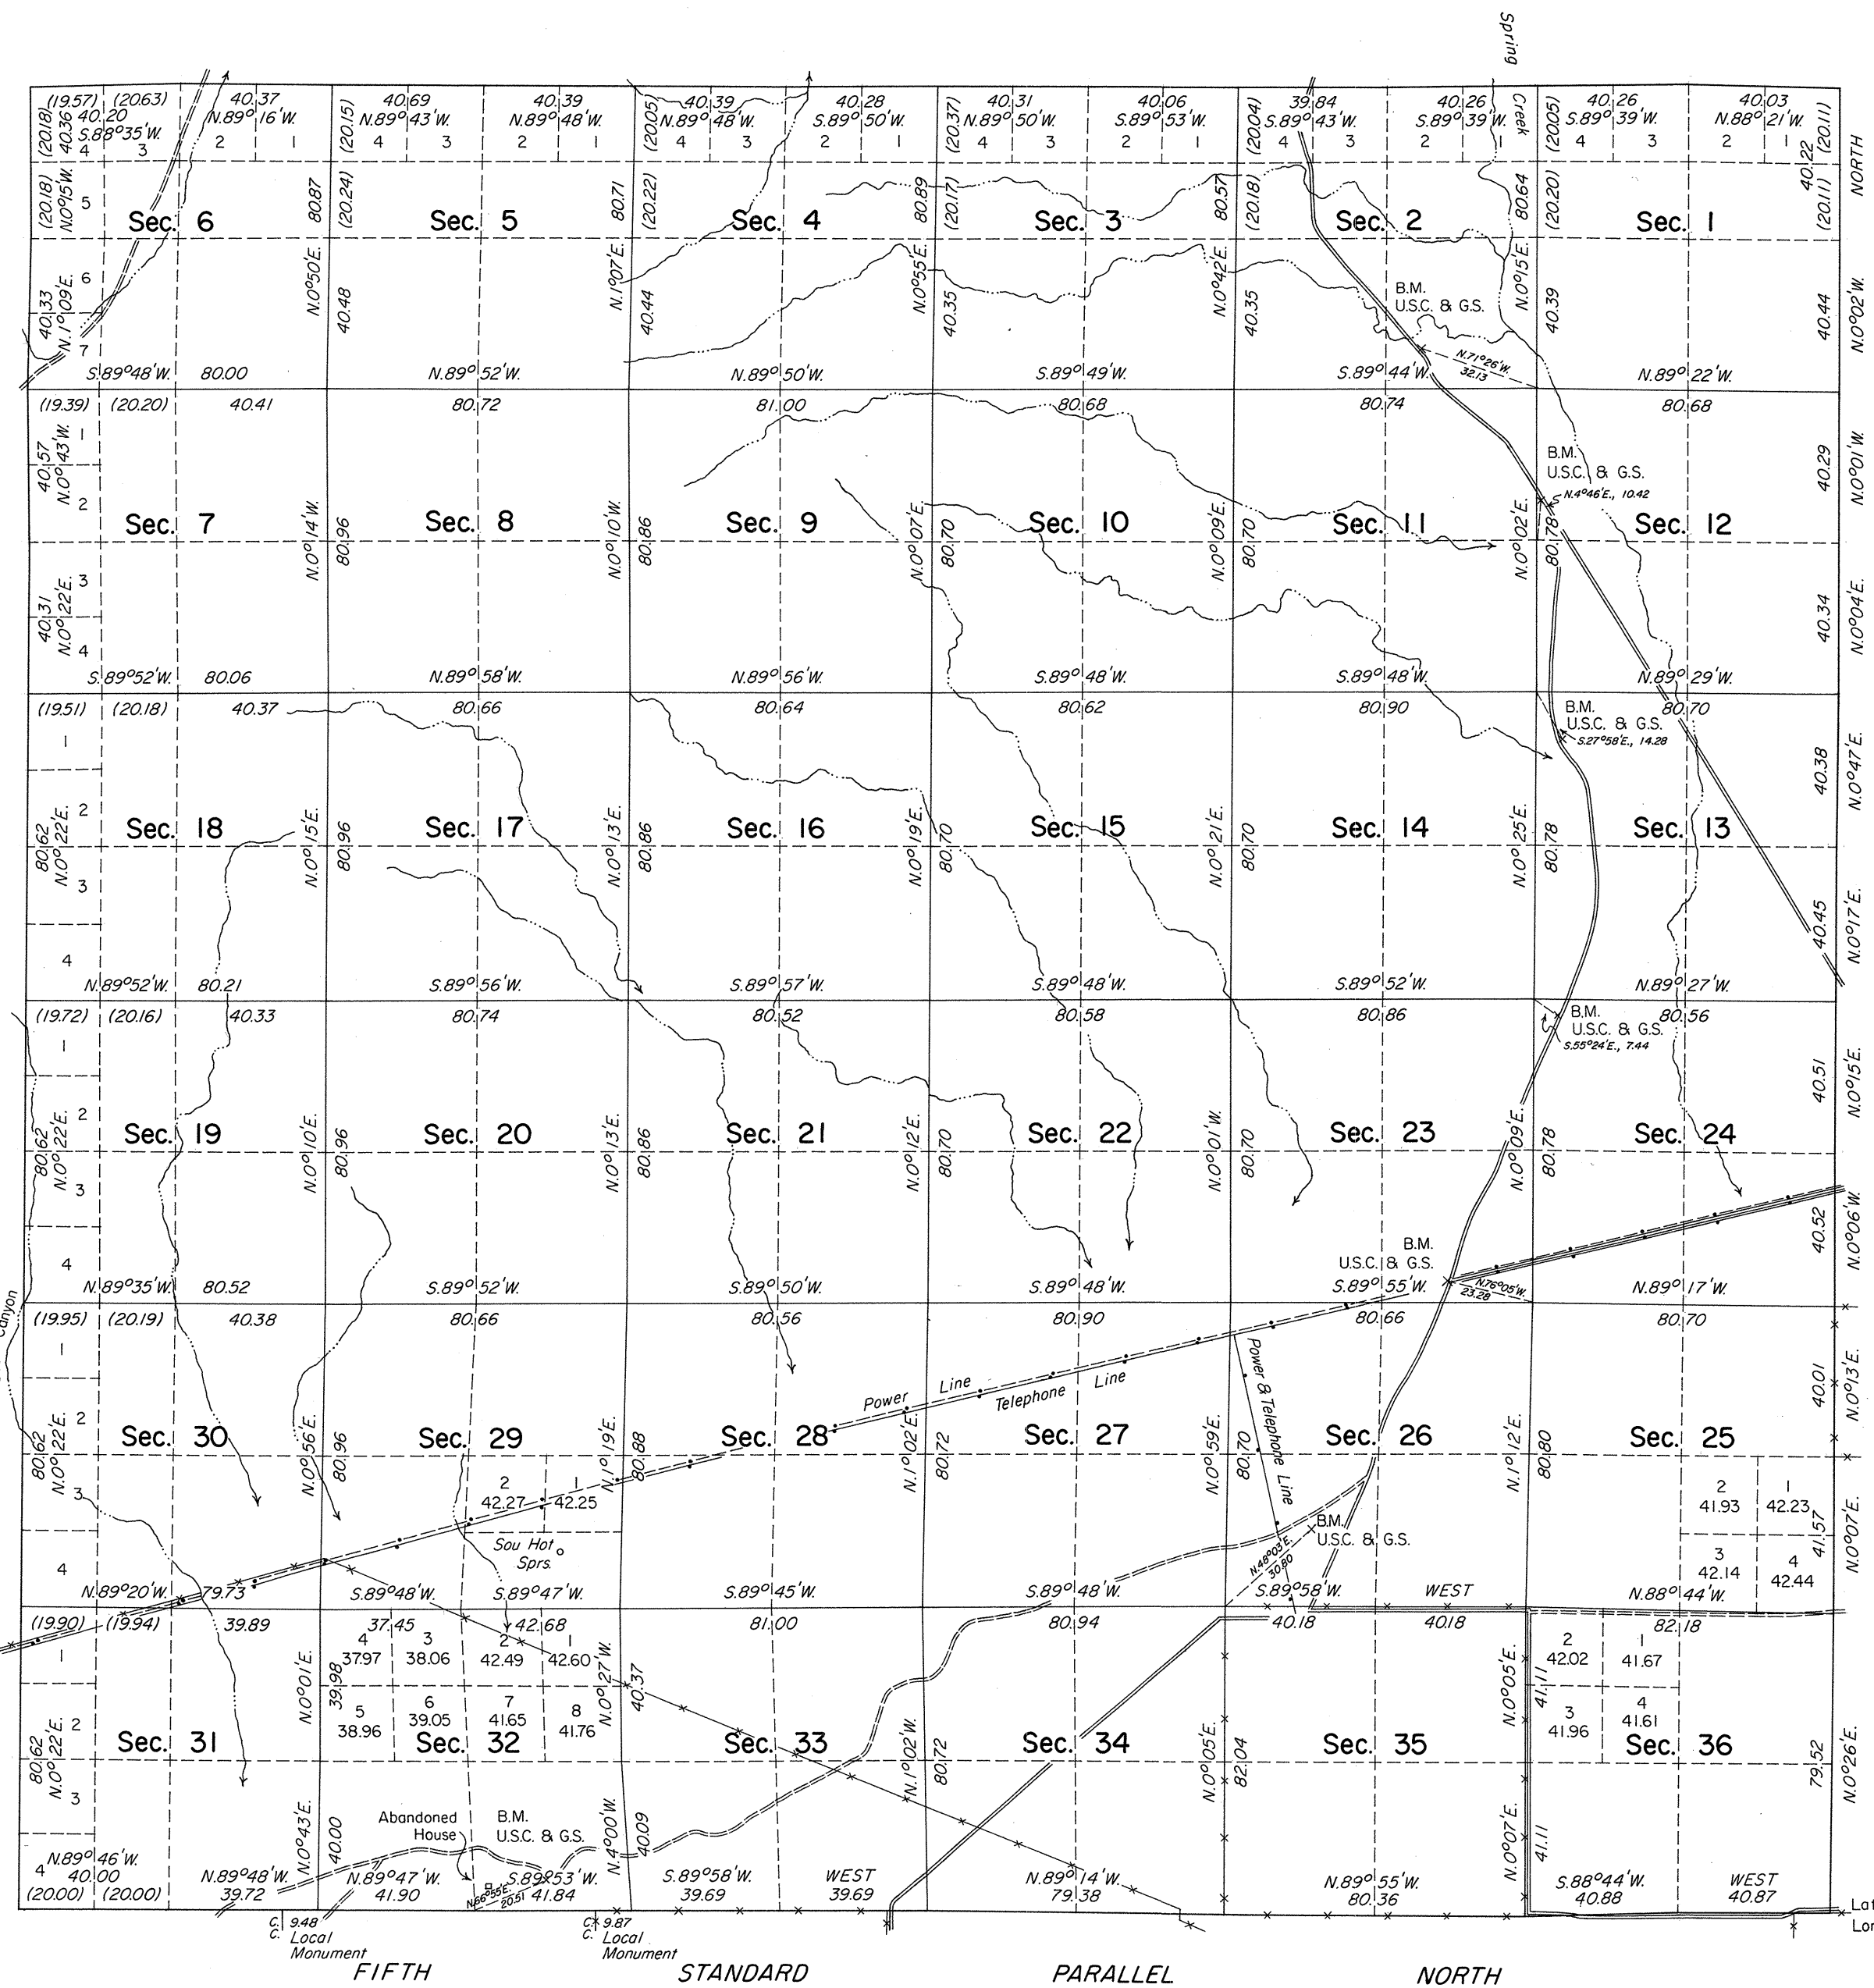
Spring Creek

NORTH

(19.57) (20.63) 40.37 N.89° 16' W. 2 1
(20.18) 40.36 40.20 S.88°35'W. 4 3
(20.18) N.0°15'W. 5
Sec. 6
6
40.33 N.1°09'E. 7
S.89°48'W. 80.00
80.87 N.0°50'E.

(20.15) 40.69 N.89° 43' W. 4 3
40.39 N.89° 48' W. 2 1
(20.24)
Sec. 5
40.48
80.71 N.1°07'E.

(20.05) 40.39 N.89° 48' W. 4 3
40.28 S.89° 50' W. 2 1
(20.22)
Sec. 4
40.44
80.89 N.0°55'E.
N.89° 52' W.
N.89° 50' W.

(20.37) 40.31 N.89° 50' W. 4 3
40.06 S.89° 53' W. 2 1
(20.17)
Sec. 3
40.35
80.57 N.0°42'E.
S.89° 49' W.

(20.04) 39.84 S.89° 43' W. 4 3
40.26 S.89° 39' W. 2 1
(20.18)
Sec. 2
40.35
B.M. U.S.C. & G.S.
N.71°26'W. 32.13
80.64 N.0°15'E.
S.89° 44' W.

(20.05) 40.26 S.89° 39' W. 4 3
40.03 N.88° 21' W. 2 1
(20.20)
Sec. 1
40.39
40.22 (20.11) (20.11)
40.44 N.0°02'W.
N.89° 22' W.

(19.39) (20.20) 40.41
40.57 N.0°43'W. 1 2
Sec. 7
40.31 N.0°22'E. 3 4
S.89°52'W. 80.06
N.0°14'W. 80.96
80.72
Sec. 8
N.0°10'W. 80.86
N.89° 58' W.
81.00
Sec. 9
N.0°07'E. 80.70
N.89° 56' W.
80.68
Sec. 10
N.0°09'E. 80.70
S.89° 48' W.
80.74
Sec. 11
N.0°02'E. 80.78
S.89° 48' W.
80.68
B.M. U.S.C. & G.S.
N.4°46'E., 10.42
Sec. 12
40.29 N.0°01'W.
40.34 N.0°04'E.
N.89° 29' W.

(19.51) (20.18) 40.37
1 2 3 4
80.62 N.0°22'E.
Sec. 18
N.0°15'E. 80.96
N.89°52'W. 80.21
80.66
Sec. 17
N.0°13'E. 80.86
S.89° 56' W.
80.64
Sec. 16
N.0°19'E. 80.70
S.89° 57' W.
80.62
Sec. 15
N.0°21'E. 80.70
S.89° 48' W.
80.90
Sec. 14
N.0°25'E. 80.78
S.89° 52' W.
B.M. U.S.C. & G.S.
S.27°58'E., 14.28
80.70
Sec. 13
40.38 N.0°47'E.
40.45 N.0°17'E.
N.89° 27' W.

(19.72) (20.16) 40.33
1 2 3 4
80.62 N.0°22'E.
Sec. 19
N.0°10'E. 80.96
N.89°35'W. 80.52
80.74
Sec. 20
N.0°13'E. 80.86
S.89° 52' W.
80.52
Sec. 21
N.0°12'E. 80.70
S.89° 50' W.
80.58
Sec. 22
N.0°01'W. 80.70
S.89° 48' W.
80.86
Sec. 23
N.0°09'E. 80.78
B.M. U.S.C. & G.S.
S.89° 55' W.
N.76°05'W. 23.28
B.M. U.S.C. & G.S.
S.55°24'E., 7.44
80.56
Sec. 24
40.51 N.0°15'E.
40.52 N.0°06'W.
N.89° 17' W.

Canyon
(19.95) (20.19) 40.38
1 2 3 4
80.62 N.0°22'E.
Sec. 30
N.0°56'E. 80.96
N.89°20'W. 79.73
80.66
Sec. 29
2 42.27 1 42.25
Sou Hot Sprs.
N.1°19'E. 80.88
S.89° 48' W.
S.89° 47' W.
80.56
Sec. 28
Power Line
Telephone Line
N.1°02'E. 80.72
S.89° 45' W.
80.90
Sec. 27
N.0°59'E. 80.70
S.89° 48' W.
Power & Telephone Line
N.48°03'E. 30.80
80.66
Sec. 26
B.M. U.S.C. & G.S.
N.1°12'E. 80.80
S.89° 58' W.
WEST
80.70
Sec. 25
2 41.93 1 42.23
3 42.14 4 42.44
40.01 N.0°13'E.
41.57 N.0°07'E.
N.88° 44' W.

(19.90) (19.94) 39.89
1 2 3
80.62 N.0°22'E.
Sec. 31
4 N.89° 46' W. 40.00
(20.00) (20.00)
N.0°01'E. 39.98
37.45 4 37.97 3 38.06
2 42.49 1 42.60 42.68
5 38.96 6 39.05 7 41.65 8 41.76
Sec. 32
N.0°43'E. 40.00
Abandoned House
B.M. U.S.C. & G.S.
N.89°48'W. 39.72
N.89° 47' W. 41.90
N.66°55'E. 20.51
S.89°53' W. 41.84
N.0°27'W. 40.37
N.4°00'W. 40.09
81.00
Sec. 33
S.89°58'W. 39.69
WEST 39.69
N.1°02'W. 80.72
80.94
Sec. 34
N.89° 14' W. 79.38
N.0°05'E. 82.04
40.18 40.18
Sec. 35
N.89° 55' W. 80.36
N.0°05'E. 41.11
N.0°07'E. 41.11
82.18
2 42.02 1 41.67
3 41.96 4 41.61
Sec. 36
79.52 N.0°26'E.
S.88°44'W. 40.88
WEST 40.87

C.C. 9.48 Local Monument
C.C. 9.87 Local Monument
FIFTH STANDARD PARALLEL NORTH
Lat
Lon